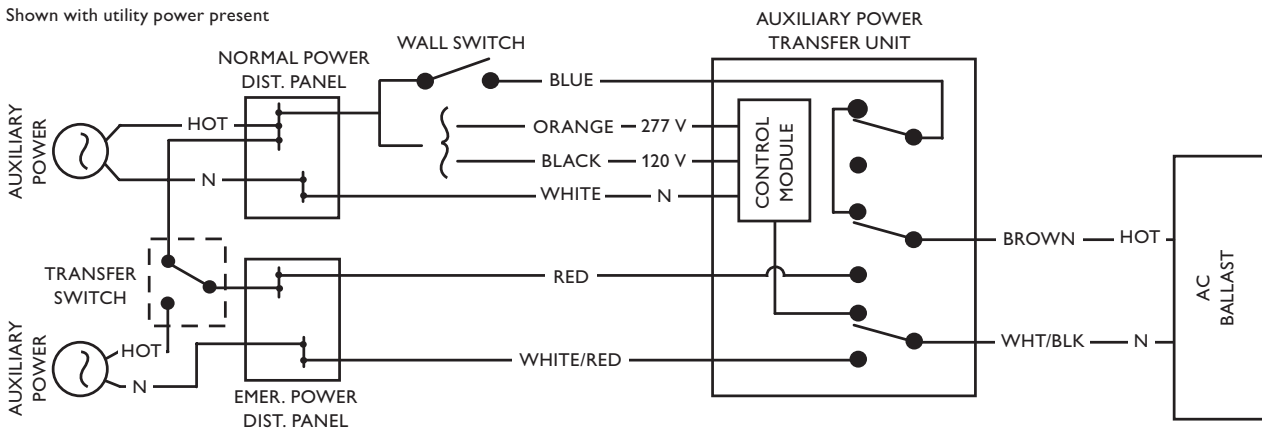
Shown with utility power present

AUXILIARY POWER

HOT

N

NORMAL POWER DIST. PANEL

WALL SWITCH

BLUE

ORANGE — 277 V

BLACK — 120 V

WHITE — N

AUXILIARY POWER TRANSFER UNIT

CONTROL MODULE

BROWN — HOT

AC BALLAST

WHT/BLK — N

TRANSFER SWITCH

RED

AUXILIARY POWER

HOT

N

EMER. POWER DIST. PANEL

WHITE/RED